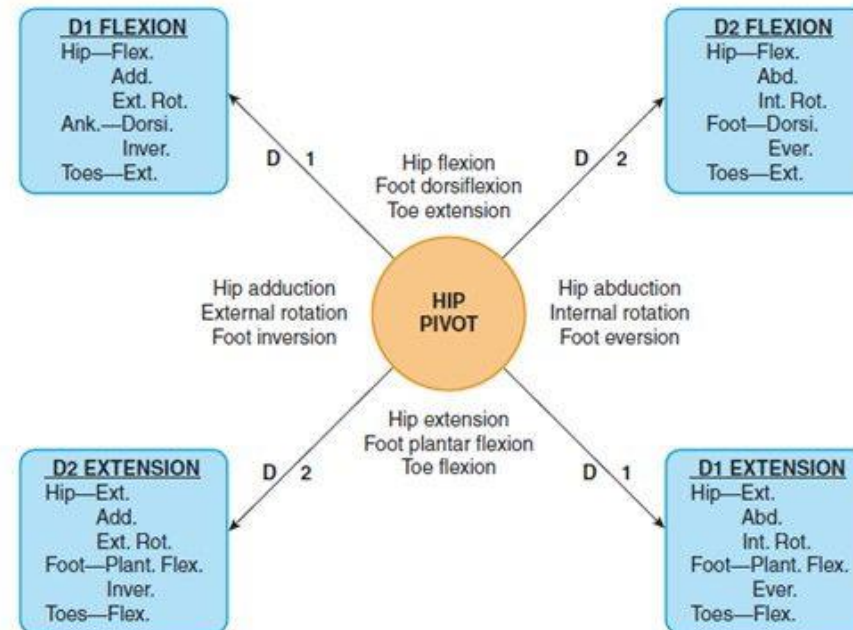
D1 FLEXION
Hip—Flex.
Add.
Ext. Rot.
Ank.—Dorsi.
Inver.
Toes—Ext.

D2 FLEXION
Hip—Flex.
Abd.
Int. Rot.
Foot—Dorsi.
Ever.
Toes—Ext.

D 1

D 2

Hip flexion
Foot dorsiflexion
Toe extension

Hip adduction
External rotation
Foot inversion

HIP
PIVOT

Hip abduction
Internal rotation
Foot eversion

Hip extension
Foot plantar flexion
Toe flexion

D 2

D 1

D2 EXTENSION
Hip—Ext.
Add.
Ext. Rot.
Foot—Plant. Flex.
Inver.
Toes—Flex.

D1 EXTENSION
Hip—Ext.
Abd.
Int. Rot.
Foot—Plant. Flex.
Ever.
Toes—Flex.